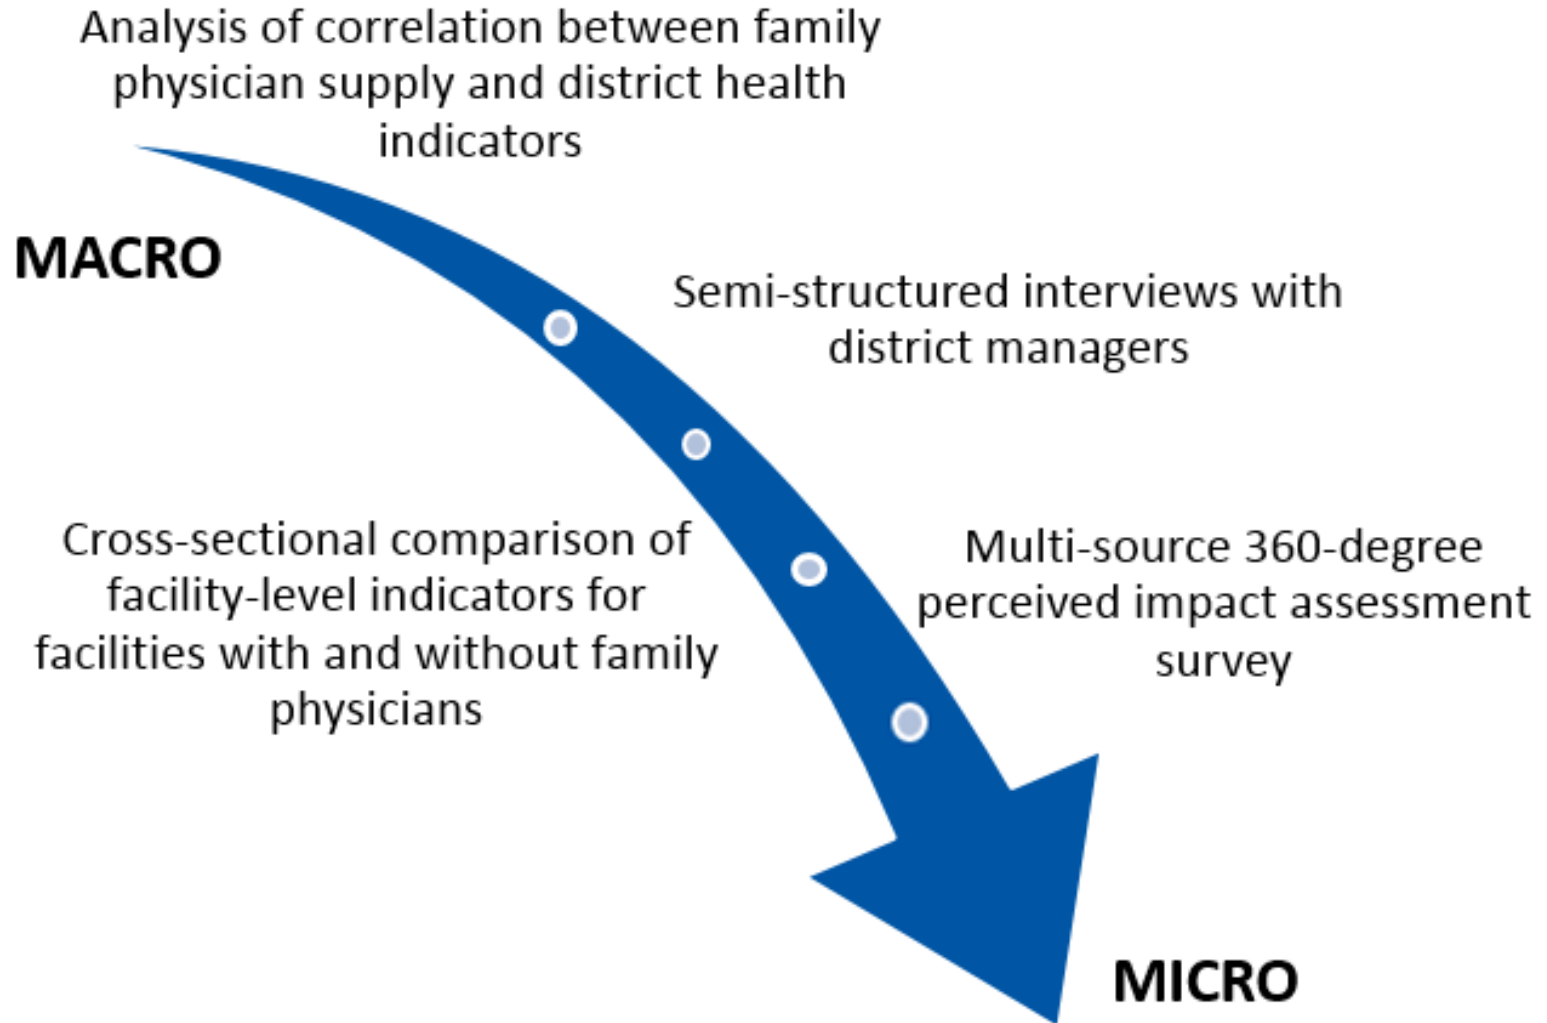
Analysis of correlation between family physician supply and district health indicators

MACRO

Semi-structured interviews with district managers

Cross-sectional comparison of facility-level indicators for facilities with and without family physicians

Multi-source 360-degree perceived impact assessment survey

MICRO